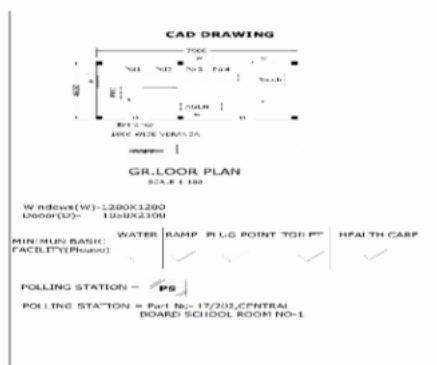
CAD DRAWING

7000

Pol1 Pol2 Po 3 Po 4

Booth

400

Entrance

1000 WIDE VERANDA

GR.LOOR PLAN

SCALE 1:100

Windows(W)-1200X1200
Door(D)- 1050X2100

| MINIMUM BASIC FACILITY(Phase) | WATER | RAMP | PLUG POINT | TOILET | HEALTH CARE |
|---|---|---|---|---|---|

POLLING STATION = PS

POLLING STATION = Part No- 17/202_CENTRAL BOARD SCHOOL ROOM NO-1